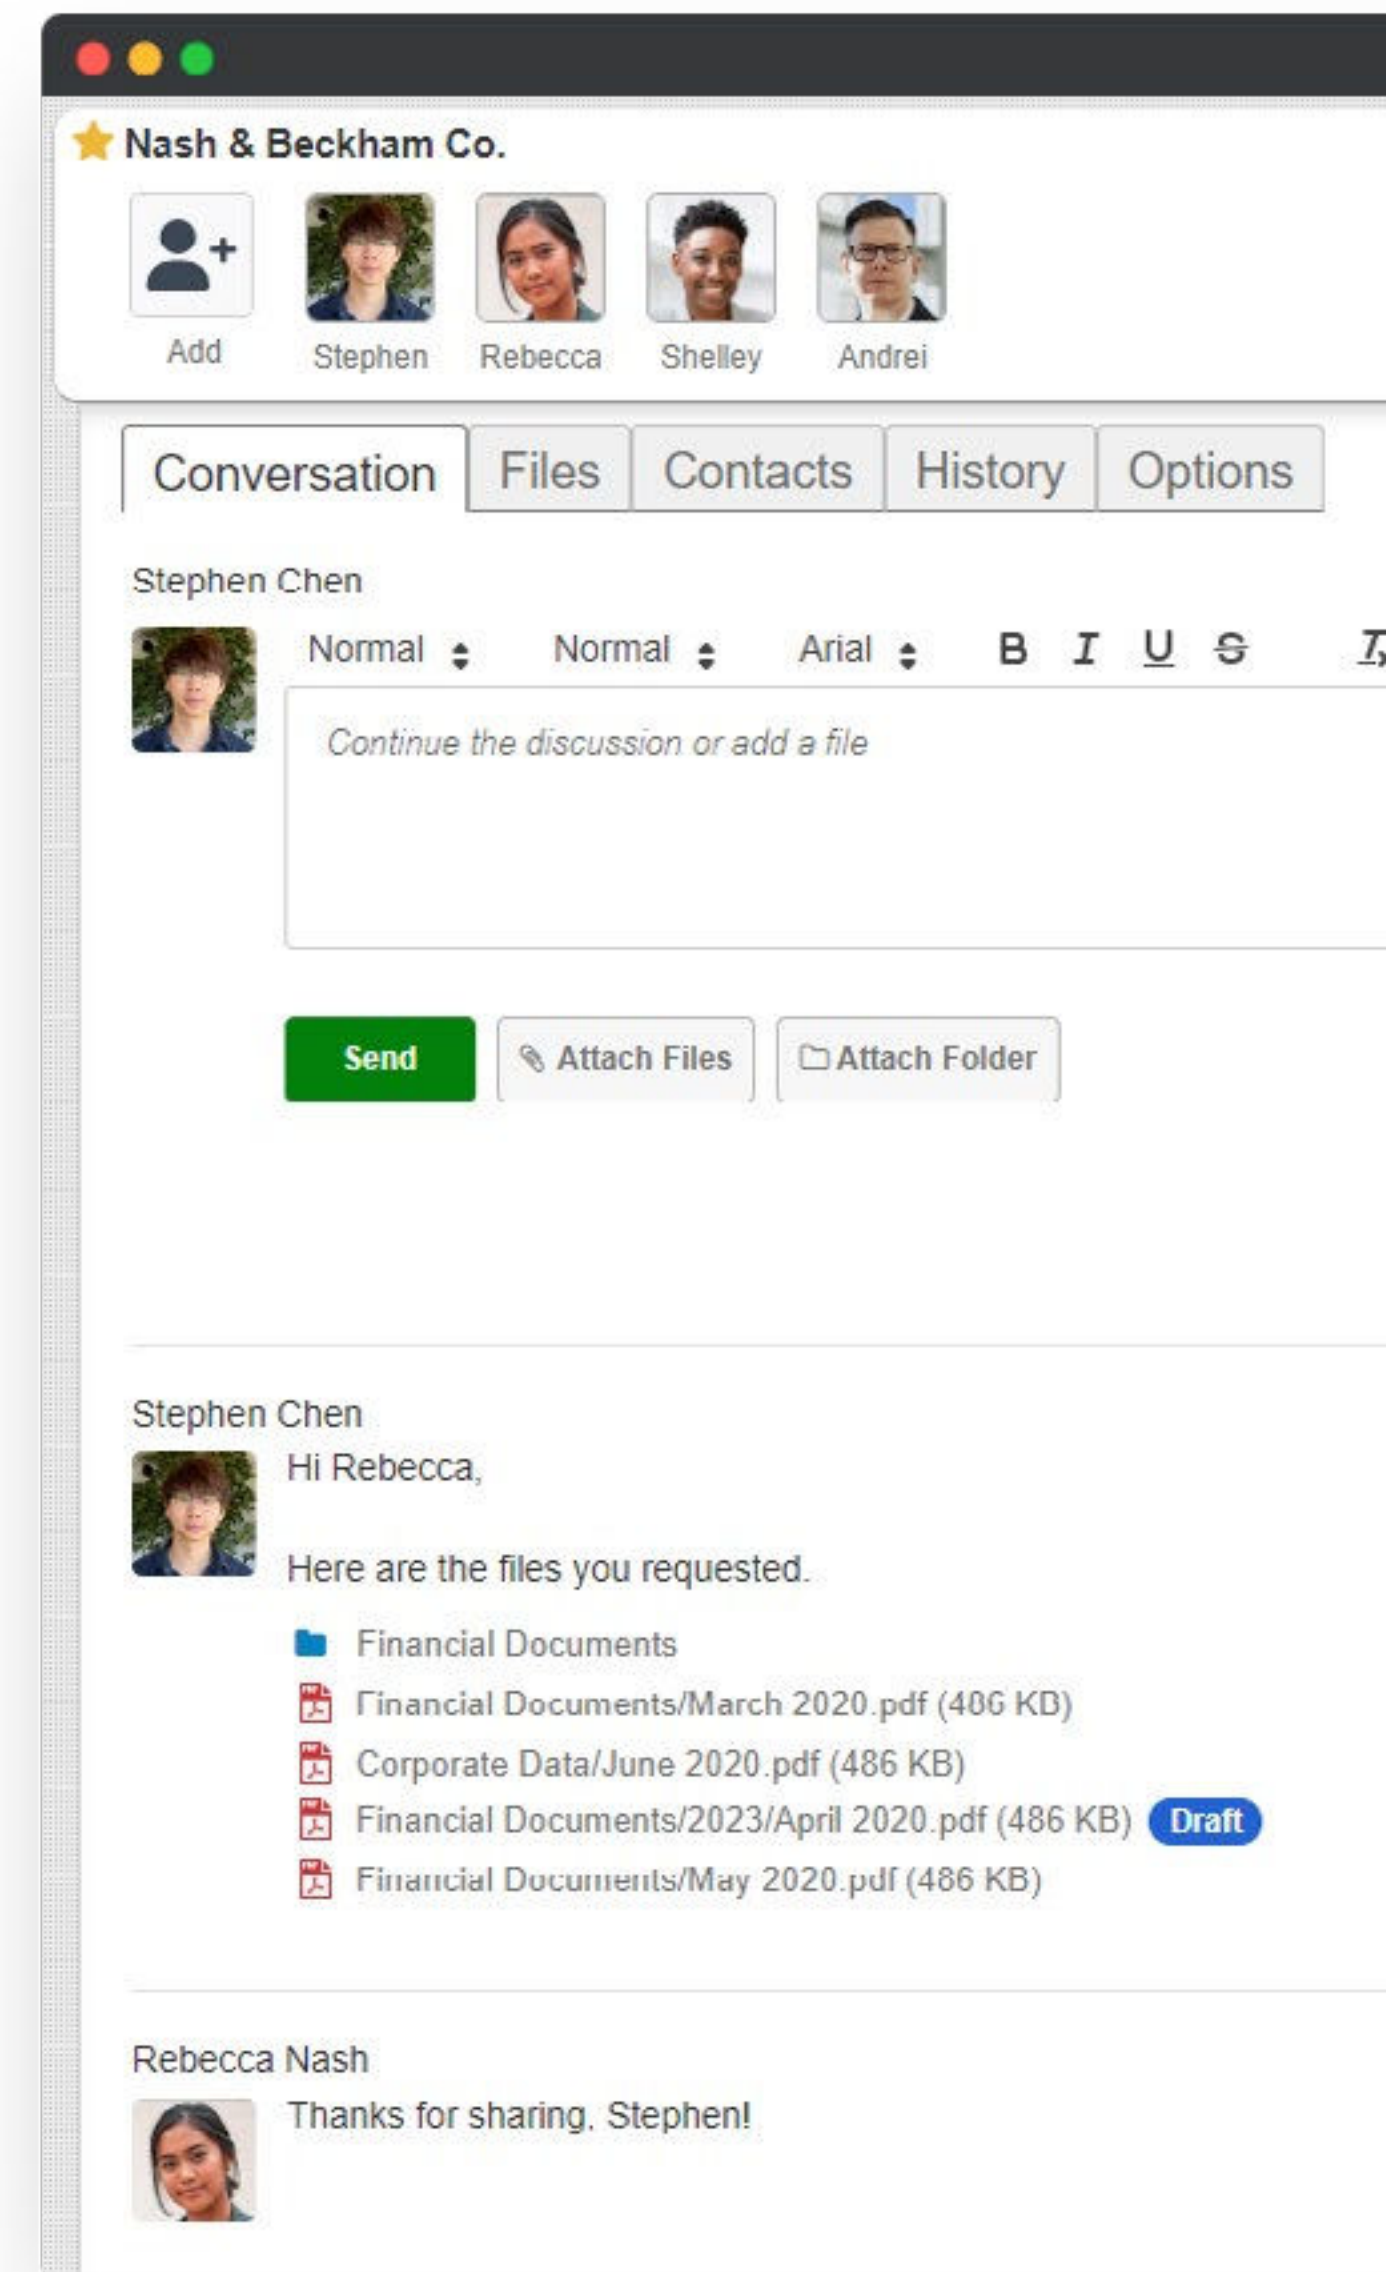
Nash & Beckham Co.

Add Stephen Rebecca Shelley Andrei

Conversation Files Contacts History Options

Stephen Chen

Normal Normal Arial B I U S $T_x$

Continue the discussion or add a file

Send Attach Files Attach Folder

Stephen Chen

Hi Rebecca,

Here are the files you requested.

Financial Documents
Financial Documents/March 2020.pdf (486 KB)
Corporate Data/June 2020.pdf (486 KB)
Financial Documents/2023/April 2020.pdf (486 KB) Draft
Financial Documents/May 2020.pdf (486 KB)

Rebecca Nash

Thanks for sharing, Stephen!